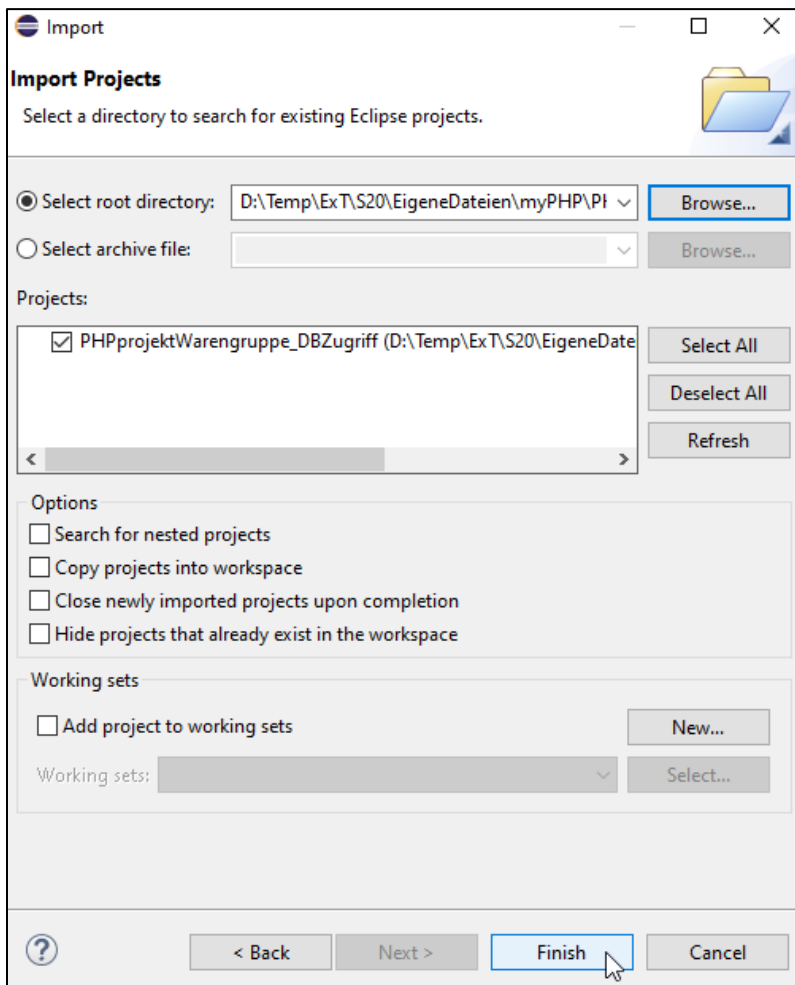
Import

Import Projects

Select a directory to search for existing Eclipse projects.

Select root directory: D:\Temp\ExT\S20\EigeneDateien\myPHP\PI Browse...

Select archive file: Browse...

Projects:

PHPprojektWarengruppe_DBZugriff (D:\Temp\ExT\S20\EigeneDate

Select All

Deselect All

Refresh

Options

Search for nested projects

Copy projects into workspace

Close newly imported projects upon completion

Hide projects that already exist in the workspace

Working sets

Add project to working sets

New...

Working sets:

Select...

?

< Back

Next >

Finish

Cancel